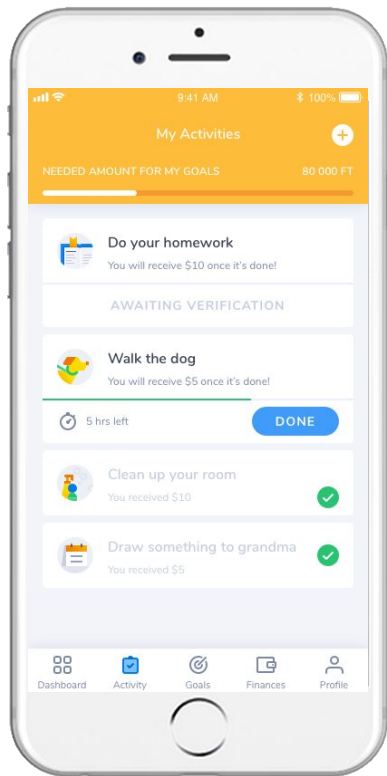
9:41 AM
100%

My Activities

NEEDED AMOUNT FOR MY GOALS
80 000 FT

Do your homework
You will receive $10 once it's done!

AWAITING VERIFICATION

Walk the dog
You will receive $5 once it's done!

5 hrs left

DONE

Clean up your room
You received $10

Draw something to grandma
You received $5

Dashboard
Activity
Goals
Finances
Profile